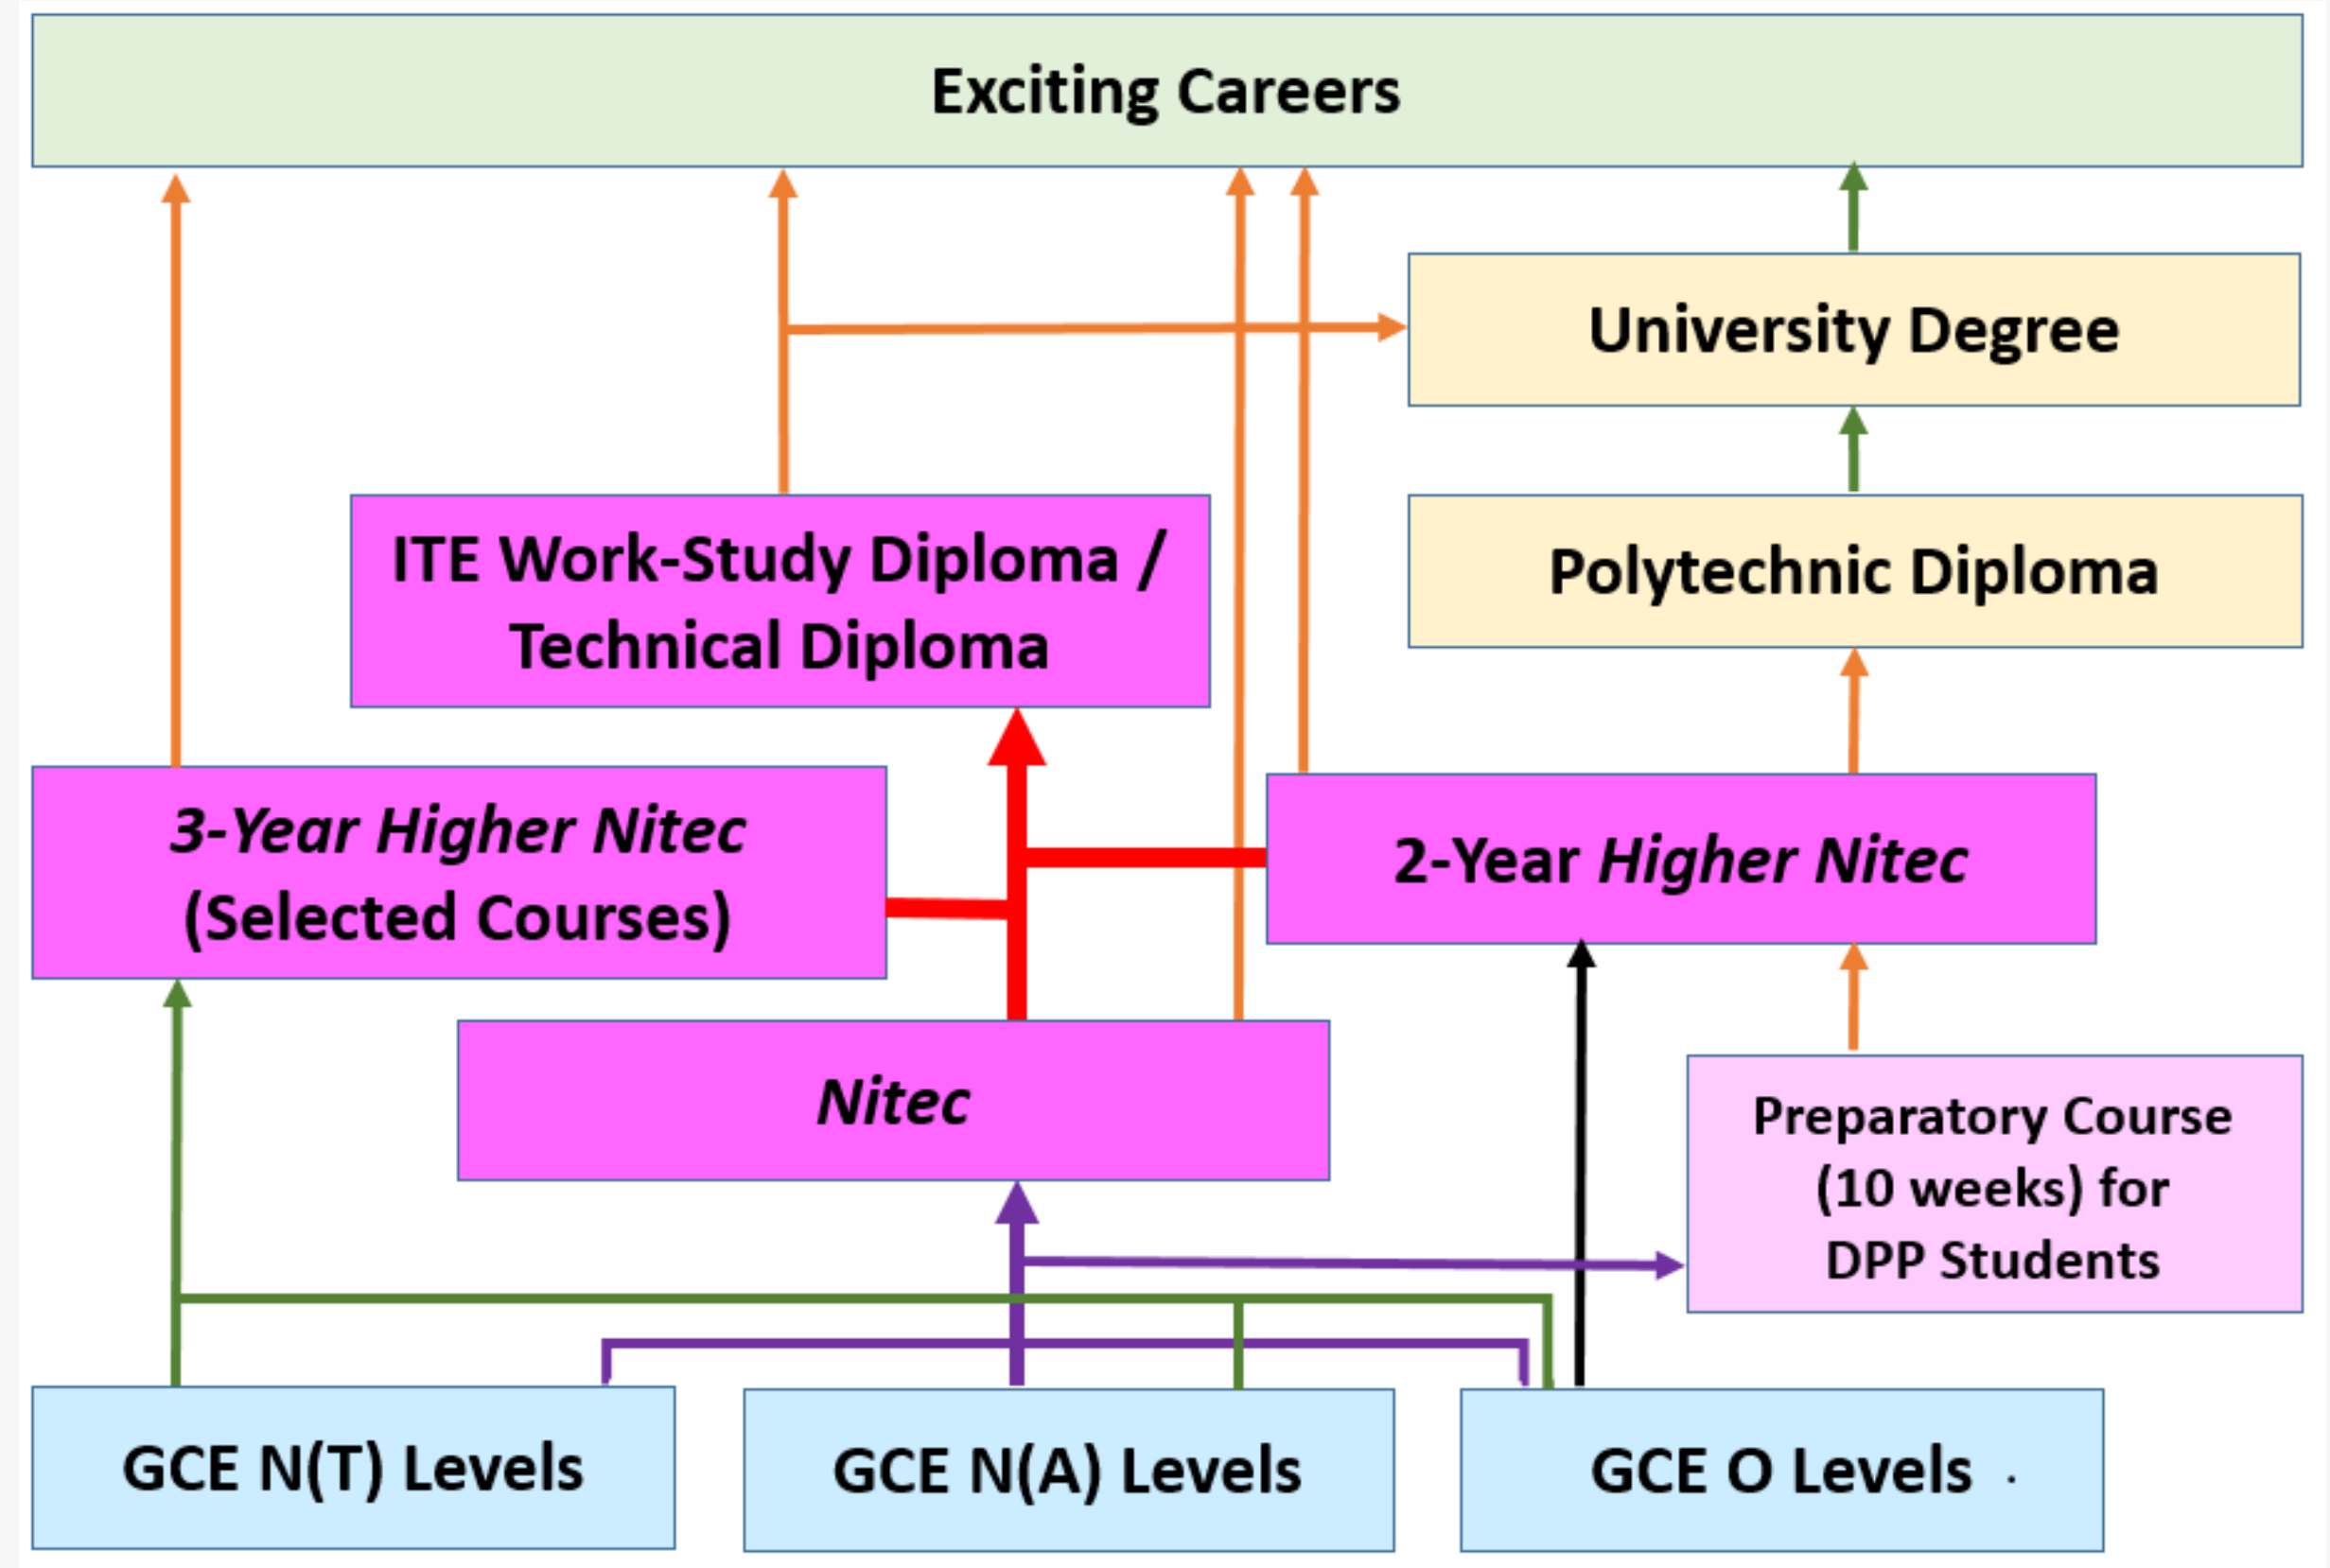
Exciting Careers

University Degree

ITE Work-Study Diploma / Technical Diploma

Polytechnic Diploma

3-Year Higher Nitec (Selected Courses)

2-Year Higher Nitec

Nitec

Preparatory Course (10 weeks) for DPP Students

GCE N(T) Levels

GCE N(A) Levels

GCE O Levels